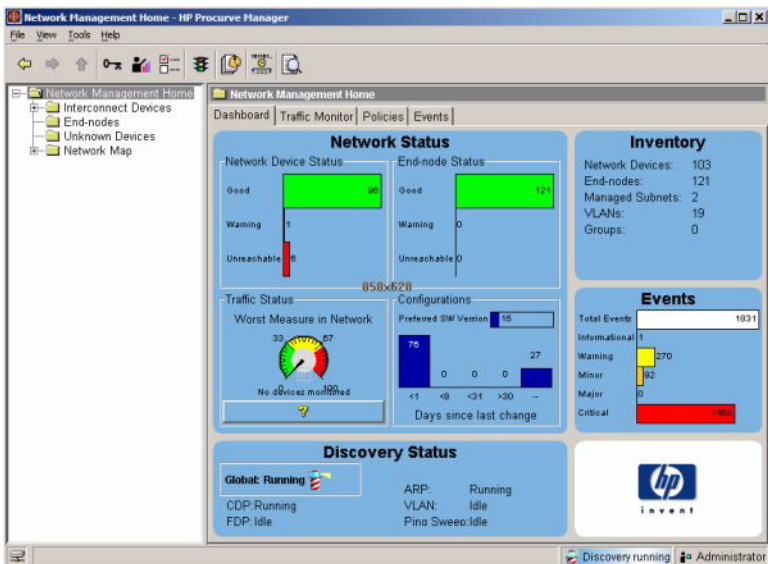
Network Management Home - HP Procurve Manager

File View Tools Help

Network Management Home
Interconnect Devices
End-nodes
Unknown Devices
Network Map

Network Management Home

Dashboard | Traffic Monitor | Policies | Events

Network Status

Network Device Status
Good 96
Warning 1
Unreachable 6

End-node Status
Good 121
Warning 0
Unreachable 0

858x628

Traffic Status
Worst Measure in Network
33 67
0 100
No devices monitored

Configurations
Preferred SW Version 15
76
27
0 0 0
<1 <8 <31 >30 --
Days since last change

Inventory
Network Devices: 103
End-nodes: 121
Managed Subnets: 2
VLANs: 19
Groups: 0

Events
Total Events 1831
Informational 1
Warning 270
Minor 92
Major 0
Critical 1468

Discovery Status
Global: Running
CDP: Running
FDP: Idle
ARP: Running
VLAN: Idle
Ping Sweep: Idle

hp
invent

Discovery running | Administrator